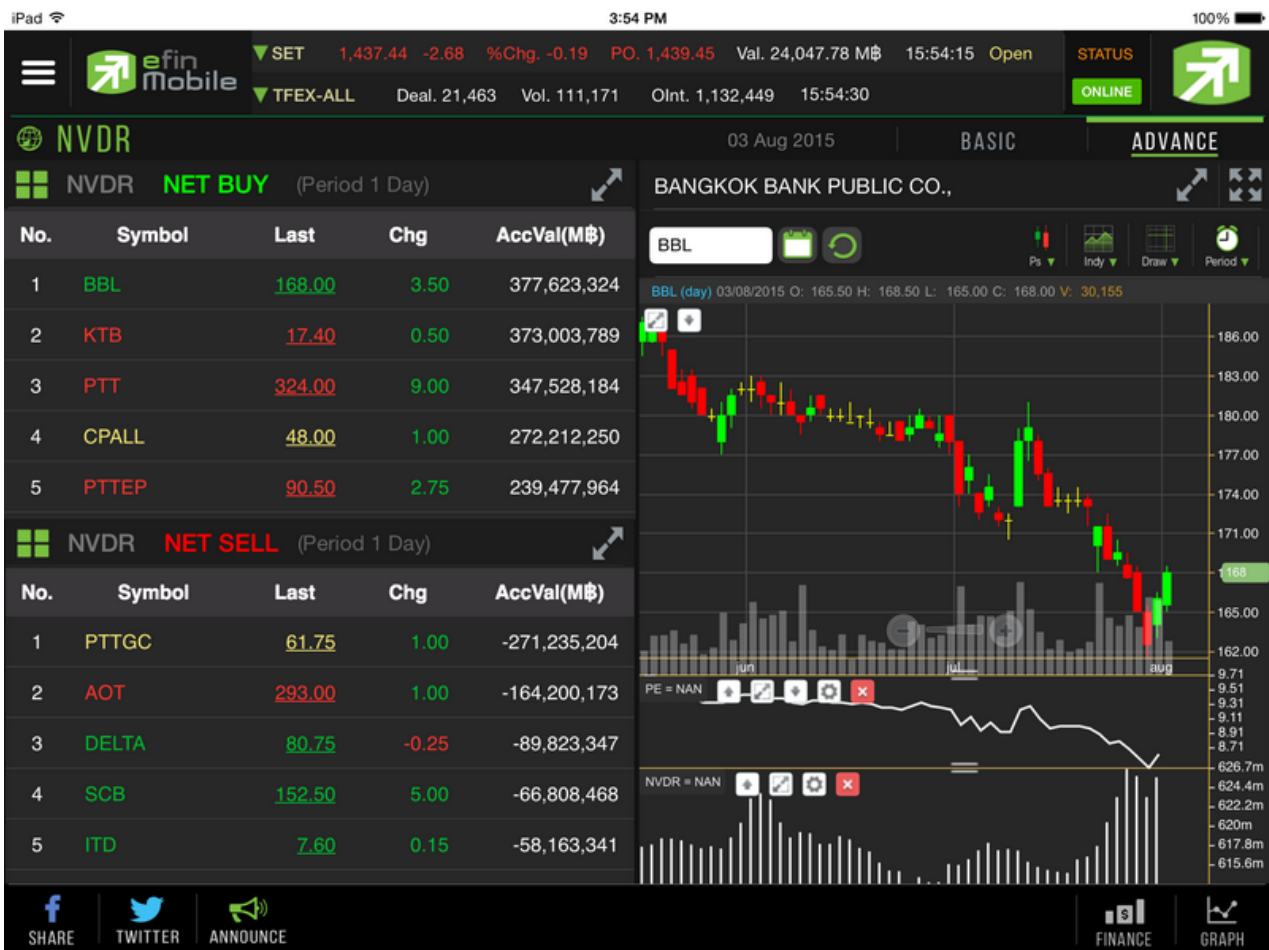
iPad 3:54 PM 100%

efin Mobile

▼SET 1,437.44 -2.68 %Chg. -0.19 PO. 1,439.45 Val. 24,047.78 M฿ 15:54:15 Open

▼TFEX-ALL Deal. 21,463 Vol. 111,171 OInt. 1,132,449 15:54:30

STATUS
ONLINE

NVDR 03 Aug 2015 BASIC ADVANCE

NVDR NET BUY (Period 1 Day)

| No. | Symbol | Last | Chg | AccVal(M฿) |
|---|---|---|---|---|
| 1 | BBL | 168.00 | 3.50 | 377,623,324 |
| 2 | KTB | 17.40 | 0.50 | 373,003,789 |
| 3 | PTT | 324.00 | 9.00 | 347,528,184 |
| 4 | CPALL | 48.00 | 1.00 | 272,212,250 |
| 5 | PTTEP | 90.50 | 2.75 | 239,477,964 |

NVDR NET SELL (Period 1 Day)

| No. | Symbol | Last | Chg | AccVal(M฿) |
|---|---|---|---|---|
| 1 | PTTGC | 61.75 | 1.00 | -271,235,204 |
| 2 | AOT | 293.00 | 1.00 | -164,200,173 |
| 3 | DELTA | 80.75 | -0.25 | -89,823,347 |
| 4 | SCB | 152.50 | 5.00 | -66,808,468 |
| 5 | ITD | 7.60 | 0.15 | -58,163,341 |

BANGKOK BANK PUBLIC CO.,

BBL

Ps ▼ Indy ▼ Draw ▼ Period ▼

BBL (day) 03/08/2015 O: 165.50 H: 168.50 L: 165.00 C: 168.00 V: 30,155

186.00
183.00
180.00
177.00
174.00
171.00
168
165.00
162.00

jun jul aug

PE = NAN

9.71
9.51
9.31
9.11
8.91
8.71

NVDR = NAN

626.7m
624.4m
622.2m
620m
617.8m
615.6m

SHARE TWITTER ANNOUNCE FINANCE GRAPH